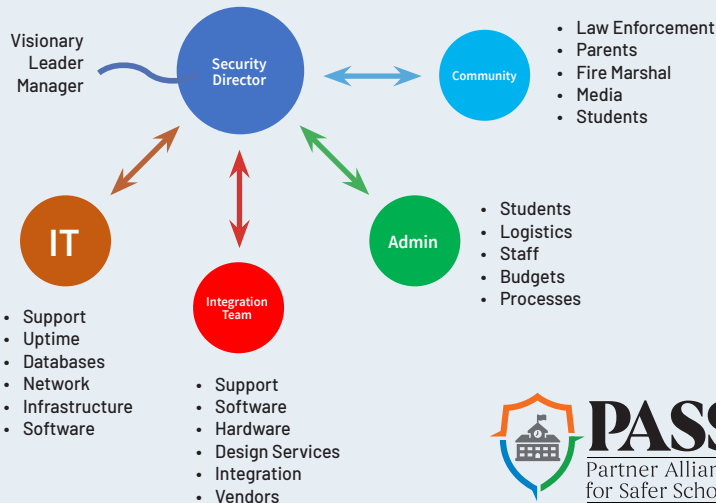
Visionary
Leader
Manager

Security Director

Community

- Law Enforcement
- Parents
- Fire Marshal
- Media
- Students

IT

- Support
- Uptime
- Databases
- Network
- Infrastructure
- Software

Integration Team

- Support
- Software
- Hardware
- Design Services
- Integration
- Vendors

Admin

- Students
- Logistics
- Staff
- Budgets
- Processes

PASS
Partner Allian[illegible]
for Safer Scho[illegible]